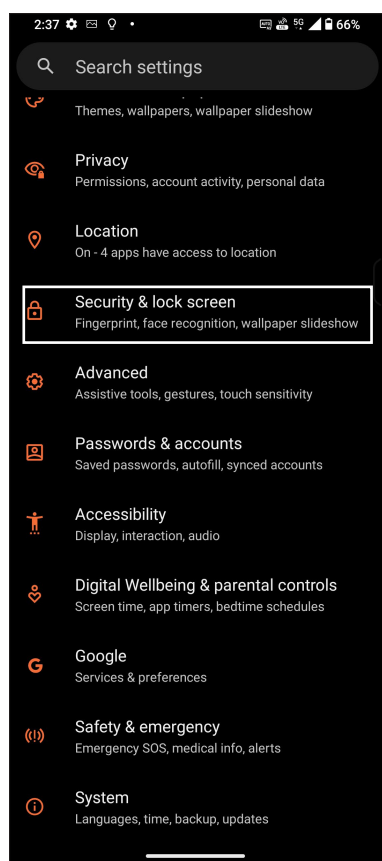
2:37 5G 66%

Search settings

Themes, wallpapers, wallpaper slideshow

Privacy
Permissions, account activity, personal data

Location
On - 4 apps have access to location

Security & lock screen
Fingerprint, face recognition, wallpaper slideshow

Advanced
Assistive tools, gestures, touch sensitivity

Passwords & accounts
Saved passwords, autofill, synced accounts

Accessibility
Display, interaction, audio

Digital Wellbeing & parental controls
Screen time, app timers, bedtime schedules

Google
Services & preferences

Safety & emergency
Emergency SOS, medical info, alerts

System
Languages, time, backup, updates